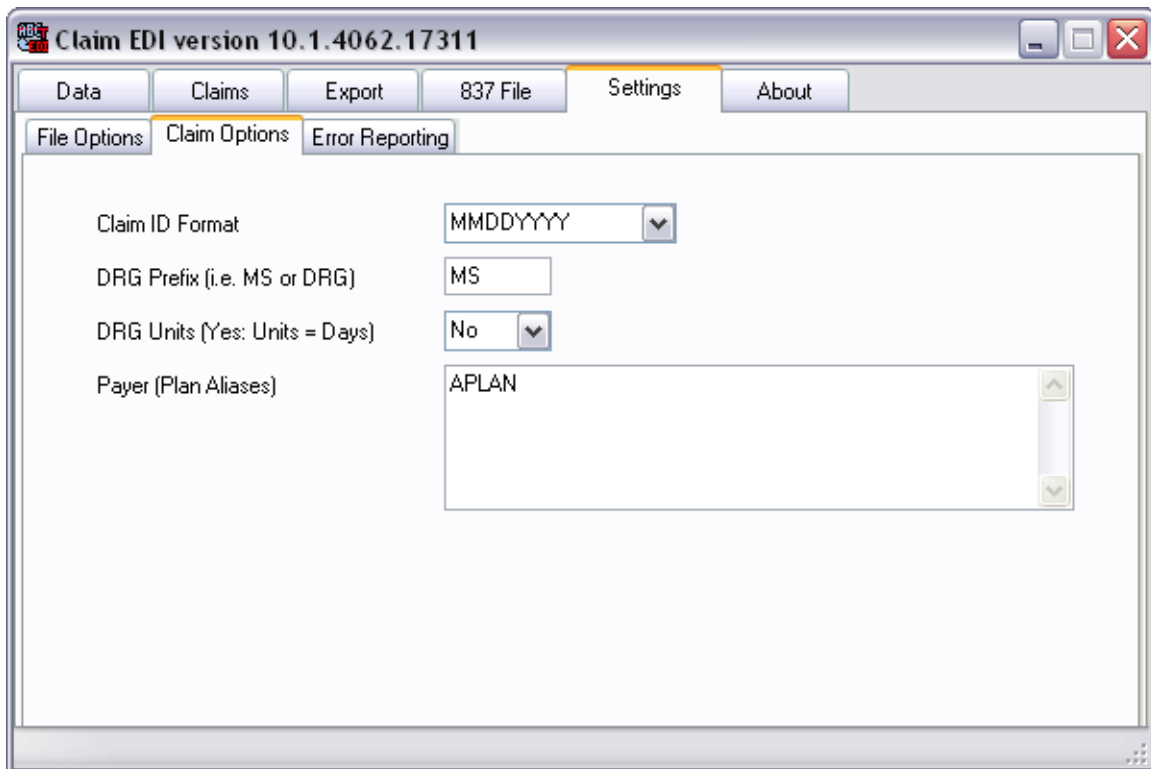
Claim EDI version 10.1.4062.17311

Data
Claims
Export
837 File
Settings
About

File Options
Claim Options
Error Reporting

Claim ID Format
MMDDYYYY

DRG Prefix (i.e. MS or DRG)
MS

DRG Units (Yes: Units = Days)
No

Payer (Plan Aliases)
APLAN